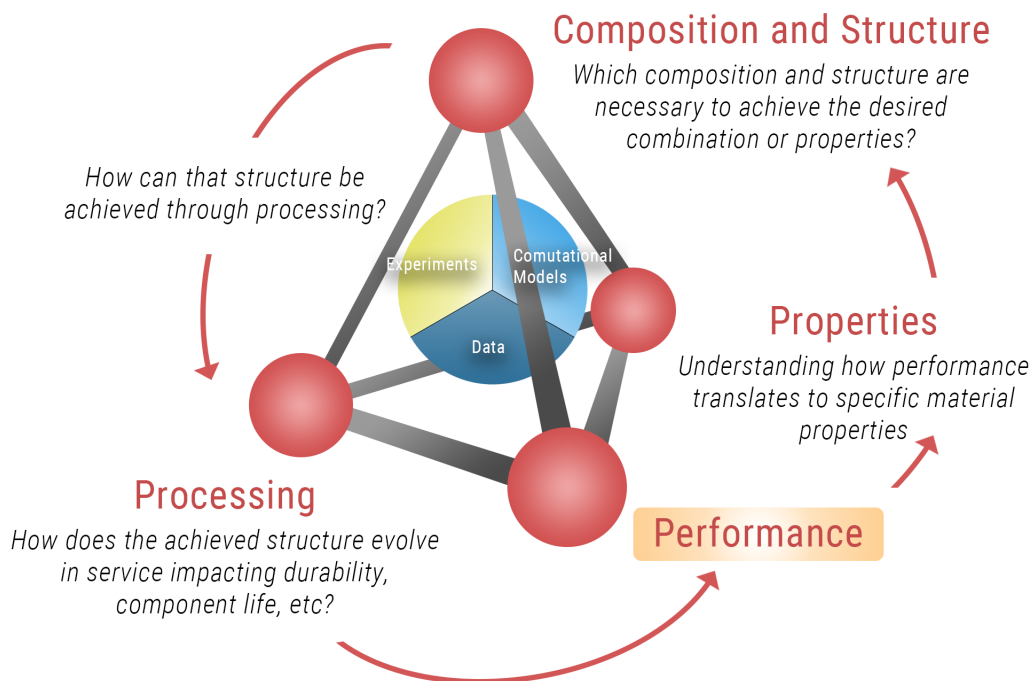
Composition and Structure

Which composition and structure are necessary to achieve the desired combination or properties?

How can that structure be achieved through processing?

Experiments

Comutational Models

Data

Properties

Understanding how performance translates to specific material properties

Processing

How does the achieved structure evolve in service impacting durability, component life, etc?

Performance